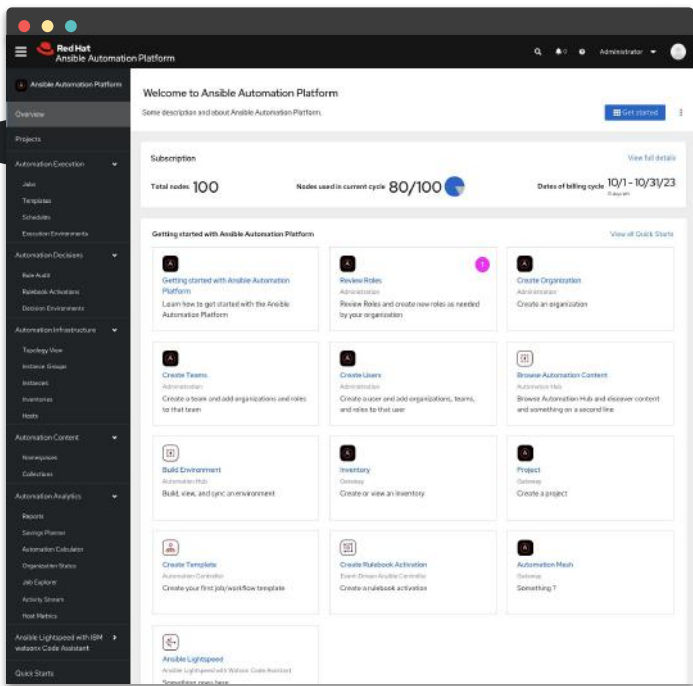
Red Hat
Ansible Automation Platform

Administrator

Ansible Automation Platform

Overview

Projects

Automation Execution

Jobs

Templates

Schedules

Execution Environments

Automation Decisions

Rule Audit

Rulebook Activations

Decision Environments

Automation Infrastructure

Topology View

Instance Groups

Instances

Inventories

Hosts

Automation Content

Namespaces

Collections

Automation Analytics

Reports

Savings Planner

Automation Calculator

Organization Status

Job Explorer

Activity Stream

Host Metrics

Ansible Lightspeed with IBM watsonx Code Assistant

Quick Starts

Welcome to Ansible Automation Platform

Some description and about Ansible Automation Platform.

Get started

Subscription

View full details

Total nodes 100

Nodes used in current cycle 80/100

Dates of billing cycle 10/1 - 10/31/23

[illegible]

Getting started with Ansible Automation Platform

View all Quick Starts

Getting started with Ansible Automation Platform

Learn how to get started with the Ansible Automation Platform

Review Roles

Administration

Review Roles and create new roles as needed by your organization

Create Organization

Administration

Create an organization

Create Teams

Administration

Create a team and add organizations and roles to that team

Create Users

Administration

Create a user and add organizations, teams, and roles to that user

Browse Automation Content

Automation Hub

Browse Automation Hub and discover content and something on a second line

Build Environment

Automation Hub

Build, view, and sync an environment

Inventory

Gateway

Create or view an inventory

Project

Gateway

Create a project

Create Template

Automation Controller

Create your first job/workflow template

Create Rulebook Activation

Event-Driven Ansible Controller

Create a rulebook activation

Automation Mesh

Gateway

Something?

Ansible Lightspeed

Ansible Lightspeed with Watsonx Code Assistant

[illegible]